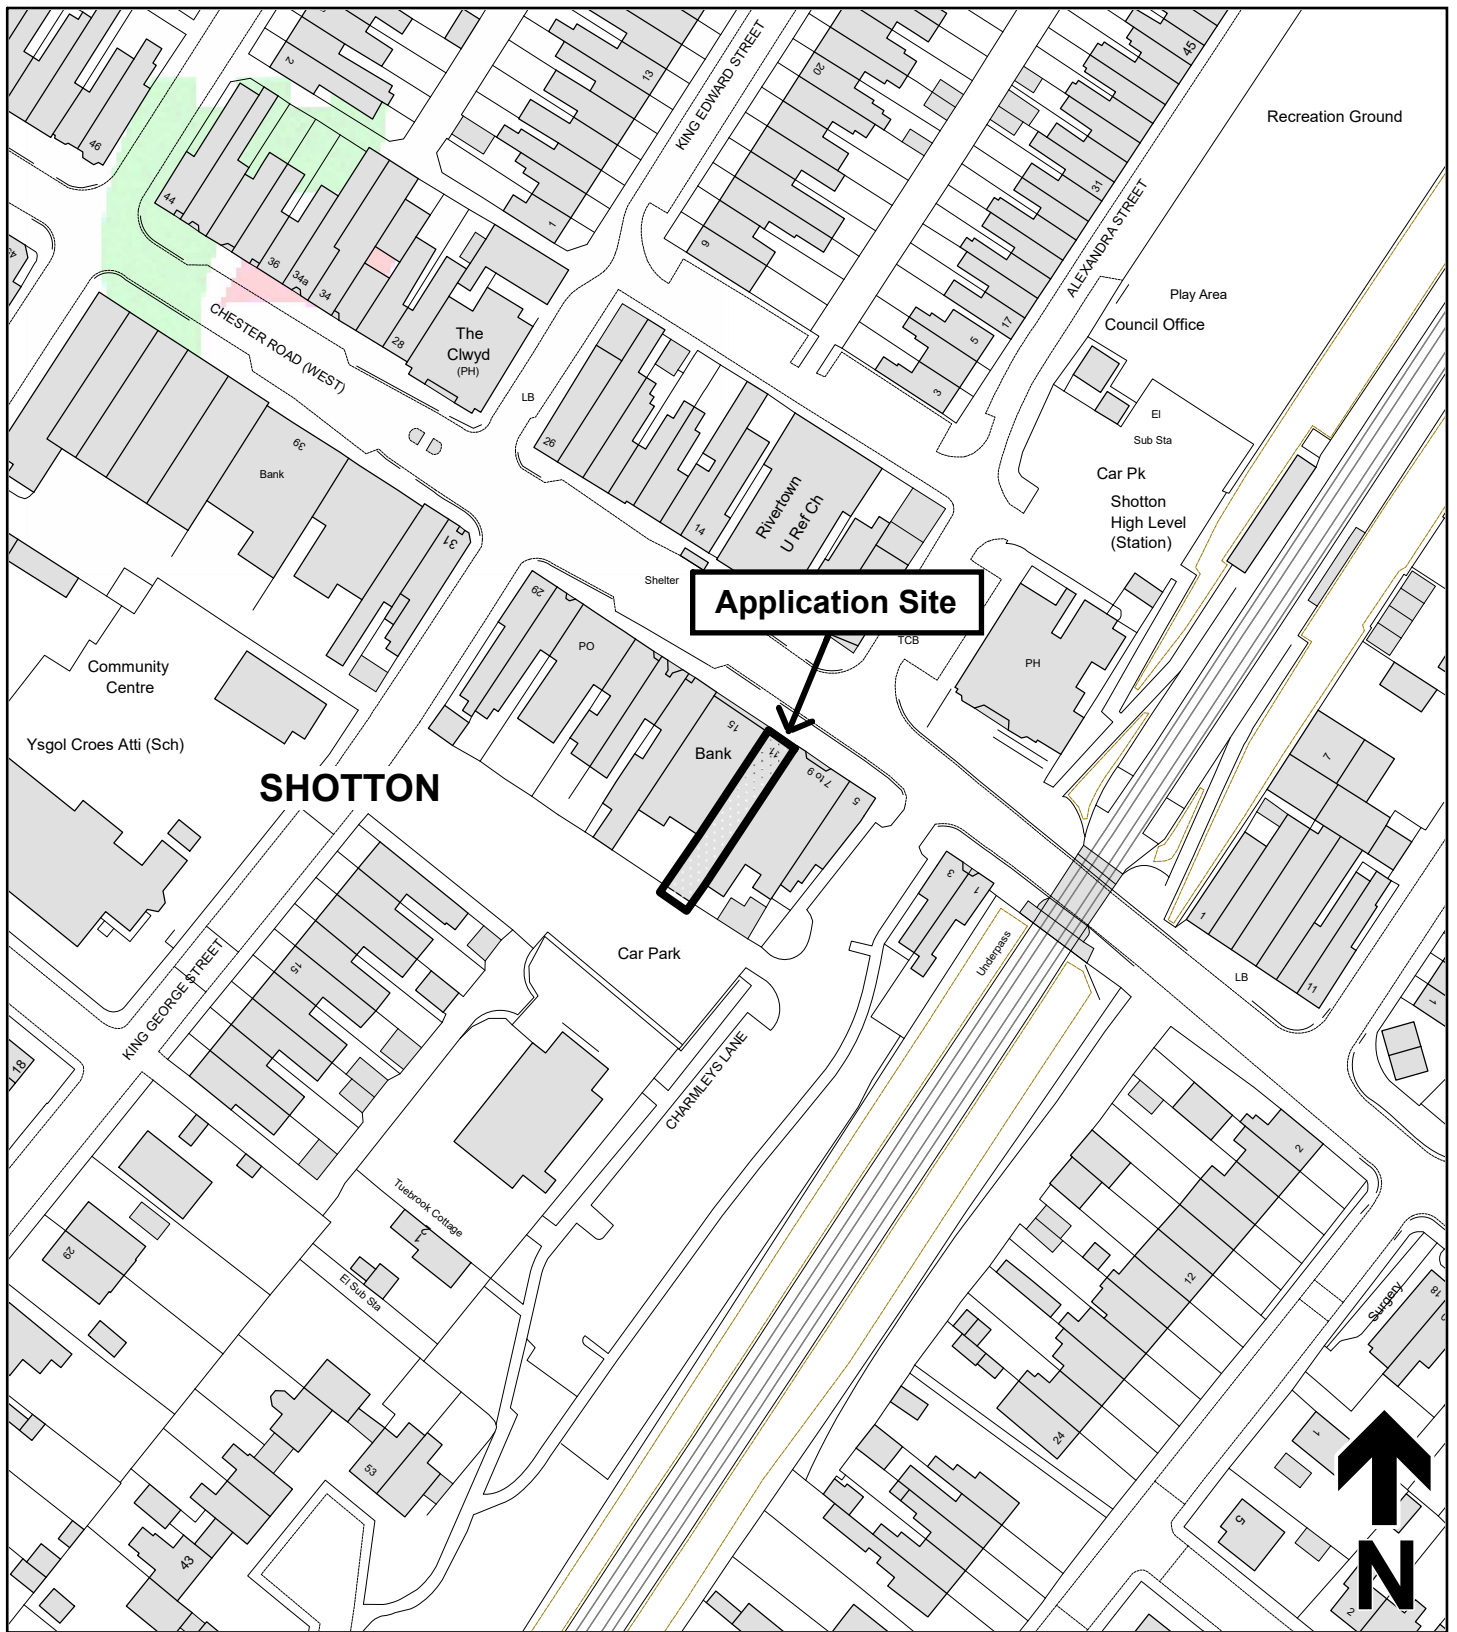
46
2
13
KING EDWARD STREET
20
45
Recreation Ground
44
36
34a
34
28
1
9
31
ALEXANDRA STREET
Play Area
Council Office
17
5
3
CHESTER ROAD (WEST)
The Clwyd (PH)
LB
26
EI Sub Sta
Car Pk
Shotton High Level (Station)
39
Bank
31
14
Rivertown U Ref Ch
Shelter
Application Site
TCB
29
PO
PH
Community Centre
Ysgol Croes Atti (Sch)
SHOTTON
15
Bank
11
7 to 9
5
7
3
1
Underpass
1
LB
11
Car Park
KING GEORGE STREET
15
18
CHARMLEYS LANE
2
12
Tuebrook Cottage
1
2
29
El Sub Sta
18
Surgery
24
53
1
5
43
2
N